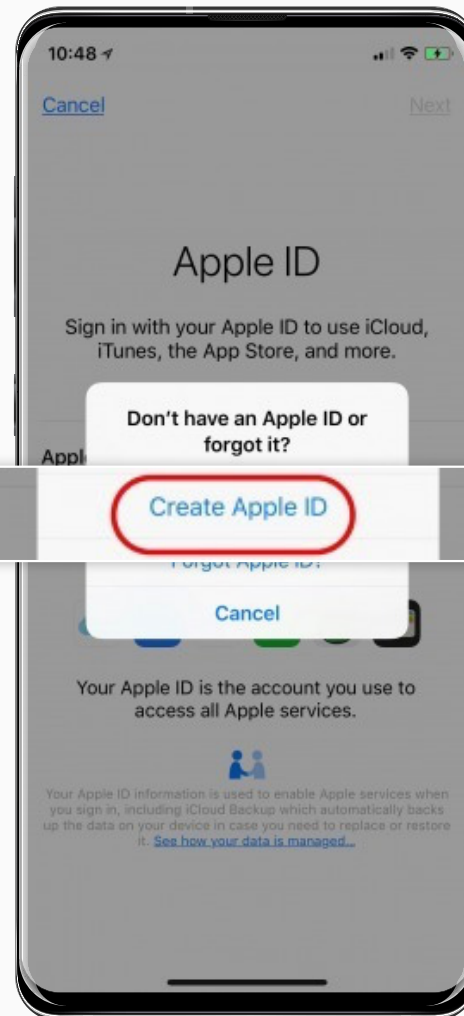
10:48

Cancel

Next

Apple ID

Sign in with your Apple ID to use iCloud, iTunes, the App Store, and more.

Appl

Don't have an Apple ID or forgot it?

Create Apple ID

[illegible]

Cancel

Your Apple ID is the account you use to access all Apple services.

Your Apple ID information is used to enable Apple services when you sign in, including iCloud Backup which automatically backs up the data on your device in case you need to replace or restore it. See how your data is managed...